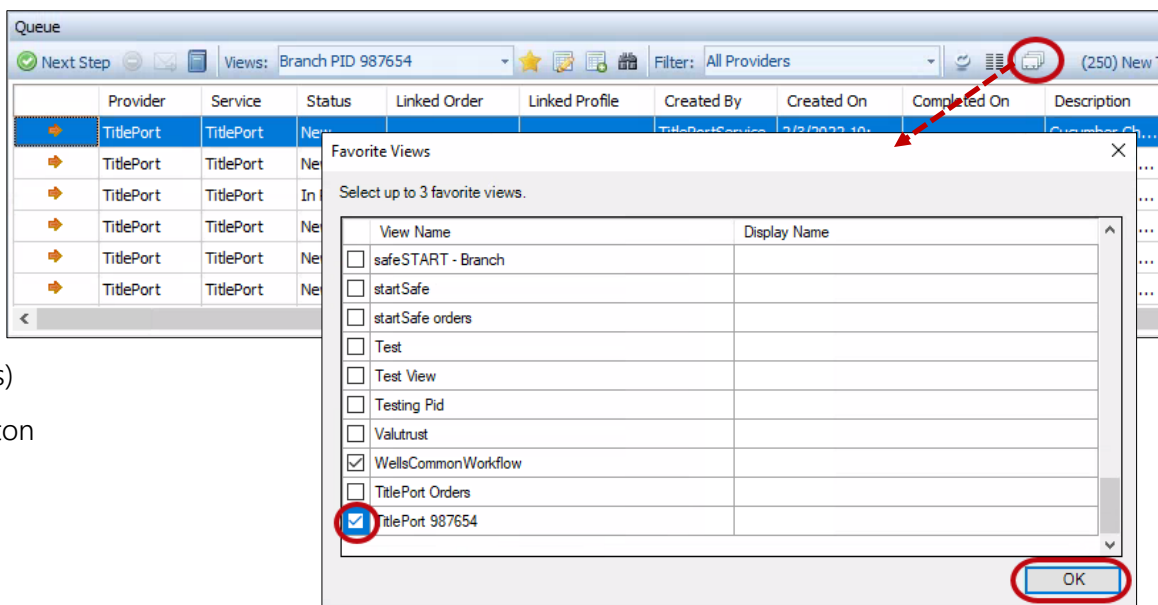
Queue

Next Step | Views: Branch PID 987654 | Filter: All Providers | (250) New

| | Provider | Service | Status | Linked Order | Linked Profile | Created By | Created On | Completed On | Description |
|---|---|---|---|---|---|---|---|---|---|
| | TitlePort | TitlePort | New | | | TitlePortService | 2/3/2022 10: | | Cucumber Ch |
| | TitlePort | TitlePort | Ne | | | | | | ... |
| | TitlePort | TitlePort | In | | | | | | ... |
| | TitlePort | TitlePort | Ne | | | | | | ... |
| | TitlePort | TitlePort | Ne | | | | | | ... |
| | TitlePort | TitlePort | Ne | | | | | | ... |

s)

ton

Favorite Views

Select up to 3 favorite views.

| | View Name | Display Name |
|---|---|---|
| ☐ | safeSTART - Branch | |
| ☐ | startSafe | |
| ☐ | startSafe orders | |
| ☐ | Test | |
| ☐ | Test View | |
| ☐ | Testing Pid | |
| ☐ | Valutrust | |
| ☑ | WellsCommonWorkflow | |
| ☐ | TitlePort Orders | |
| ☑ | TitlePort 987654 | |

OK